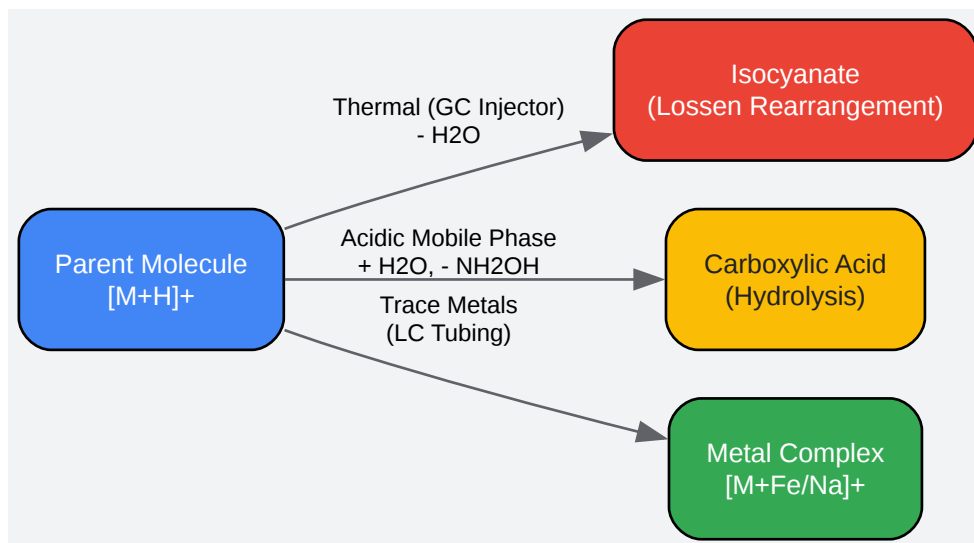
Parent Molecule
[M+H]+

Thermal (GC Injector)
- H2O

Isocyanate
(Lossen Rearrangement)

Acidic Mobile Phase
+ H2O, - NH2OH

Carboxylic Acid
(Hydrolysis)

Trace Metals
(LC Tubing)

Metal Complex
[M+Fe/Na]+